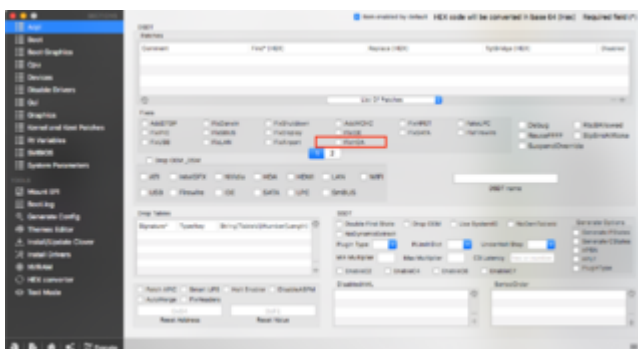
Acpi
Boot
Boot Graphics
Cpu
Devices
Disable Drivers
Gui
Graphics
Kernel and Kext Patches
Rt Variables
SMBIOS
System Parameters
Mount EFI
Boot.log
Generate Config
Themes Editor
Install/Update Clover
Install Drivers
NVRAM
HEX converter
Text Mode

Item enabled by default   HEX code will be converted in Base 64 (mac)   Required field

DSDT
Patches
Comment | Find* [HEX] | Replace [HEX] | TgtBridge [HEX] | Disabled

List Of Patches

Fixes
AddDTGP
FixDarwin
FixShutdown
AddMCHC
FixHPET
FakeLPC
FixIPIC
AddPNLF
FixRTC
FixSBUS
FixHDA
FixUSB
FixAirport
FixIDE
FixDarwin7
FixHeci
FixADP1
FixRegions
FixACST
FixS3D
FixTMR
FixLAN
FixWAK

Debug
ReuseFFFF
SuspendOverride
RtcSlimHacked
SlpSmiAtWake

1  2

Drop OEM_DSM
ATI  IntelGFX  NVidia  HDA  HDMI  LAN  WIFI
USB  Firewire  IDE  SATA  LPC  SmBUS

DSDT Name

Drop Tables
Signature*  TableId  Length(Dec)/Number(TableId)

SSDT
Double First State  Drop OEM  Use SystemIO  NoOemTableId
NoDynamicExtract
Plugin Type
PLimitDict
Underclock
Min Multiplier
Max Multiplier
C3 Latency
EnableC2  EnableC4  EnableC6  EnableC7

Generate Options
Generate PStates
Generate CStates
APSN
APLF
PluginType

Patch APIC  Smart UPS  Halt Enabler  DisableASPM
AutoMerge  FixHeaders
Reset Address  Reset Value

DisabledAML

SortedOrder

Donate